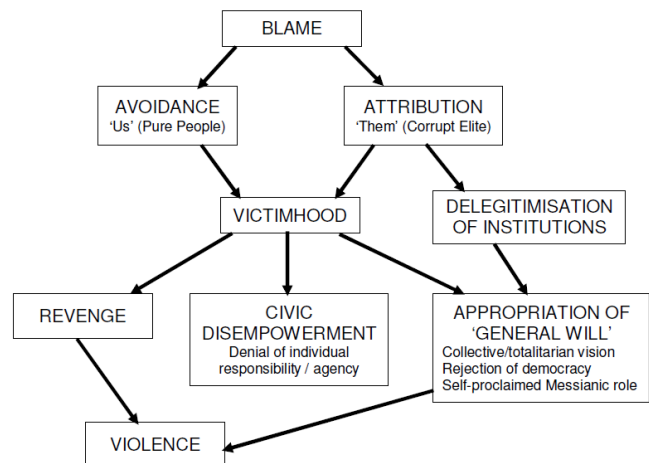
BLAME

AVOIDANCE
'Us' (Pure People)

ATTRIBUTION
'Them' (Corrupt Elite)

VICTIMHOOD

DELEGITIMISATION OF INSTITUTIONS

REVENGE

CIVIC DISEMPOWERMENT
Denial of individual responsibility / agency

APPROPRIATION OF 'GENERAL WILL'
Collective/totalitarian vision
Rejection of democracy
Self-proclaimed Messianic role

VIOLENCE